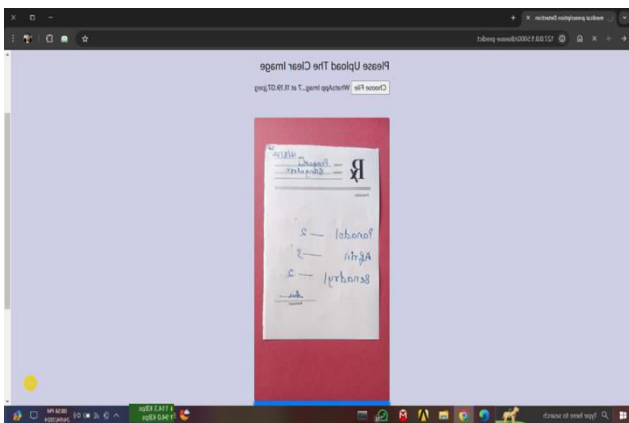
Please Upload The Clear Image

Choose File WhatsApp Imag...7 at 10.19.07.jpeg

medical prescription Detection

127.0.0.1:5000/disease-predict

℞

Panadol — 2

Ajith — 5

Benadryl — 2

Type here to search